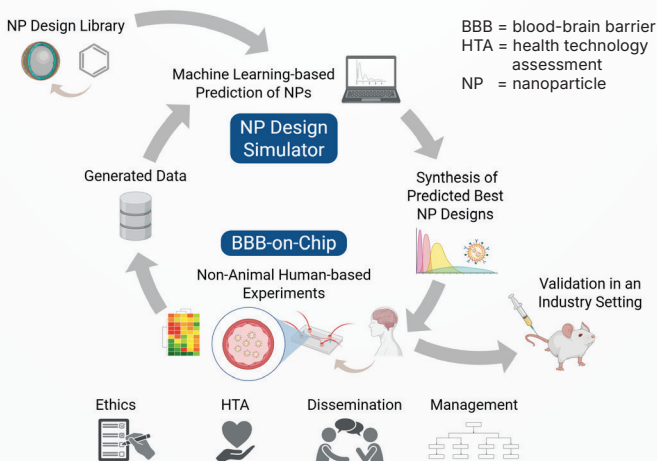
NP Design Library

BBB = blood-brain barrier
HTA = health technology assessment
NP = nanoparticle

Machine Learning-based Prediction of NPs

NP Design Simulator

Generated Data

Synthesis of Predicted Best NP Designs

BBB-on-Chip

Non-Animal Human-based Experiments

Validation in an Industry Setting

Ethics

HTA

Dissemination

Management